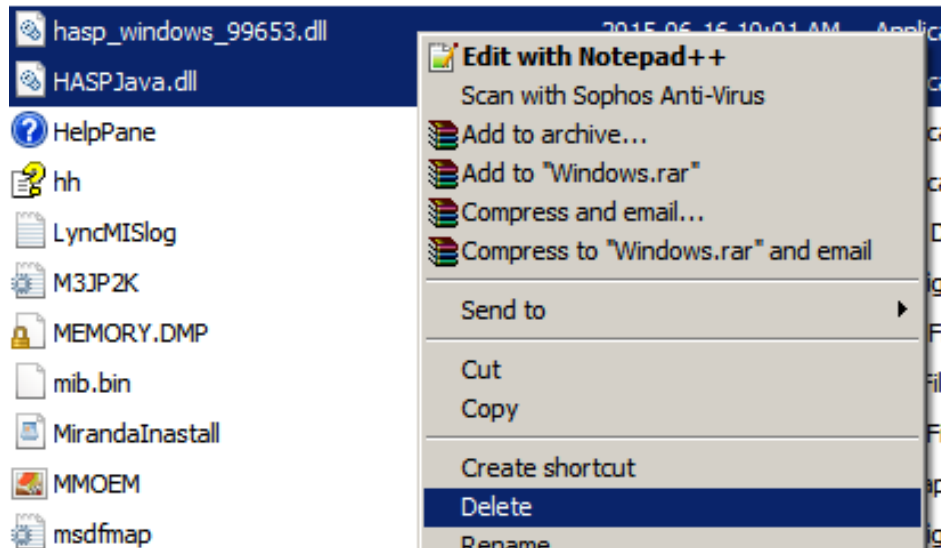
hasp_windows_99653.dll
HASPJava.dll
HelpPane
hh
LyncMISlog
M3JP2K
MEMORY.DMP
mib.bin
MirandaInastall
MMOEM
msdfmap

2015-06-16 10:01 AM Applica

Edit with Notepad++
Scan with Sophos Anti-Virus
Add to archive...
Add to "Windows.rar"
Compress and email...
Compress to "Windows.rar" and email
Send to
Cut
Copy
Create shortcut
Delete
Rename